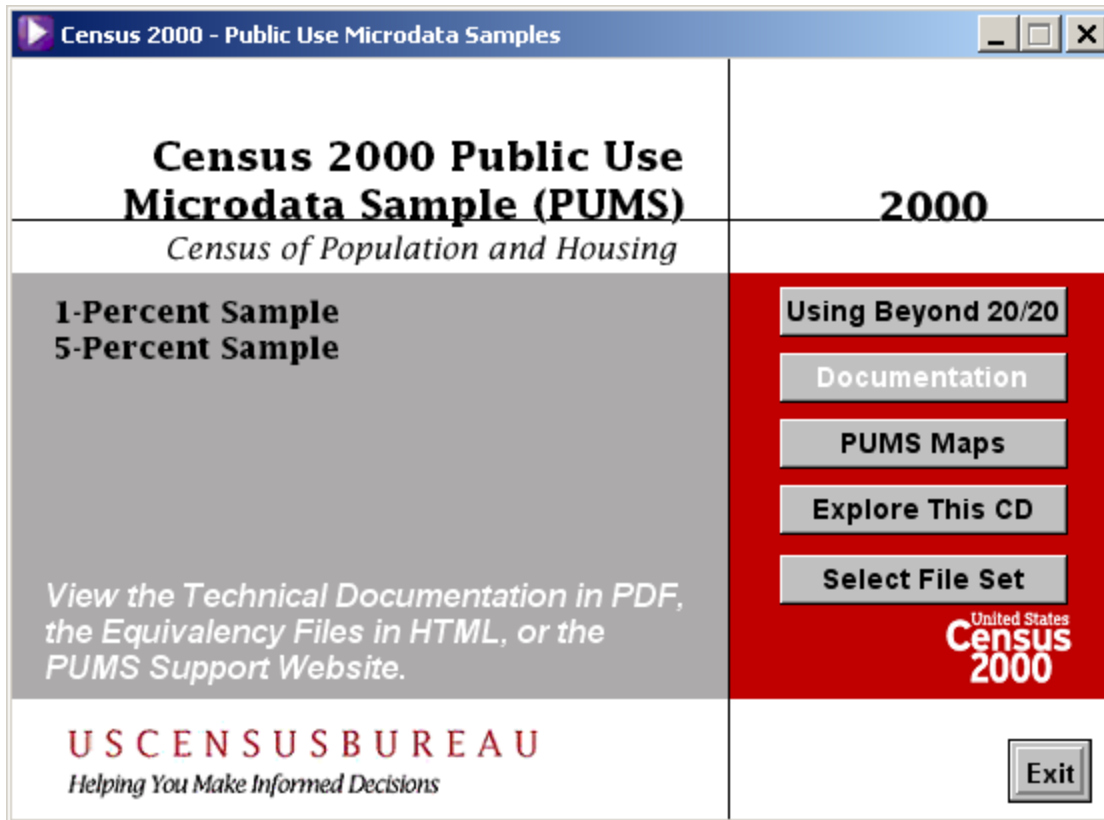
Census 2000 - Public Use Microdata Samples

Census 2000 Public Use Microdata Sample (PUMS)

2000

Census of Population and Housing

1-Percent Sample
5-Percent Sample

Using Beyond 20/20

Documentation

PUMS Maps

Explore This CD

Select File Set

View the Technical Documentation in PDF, the Equivalency Files in HTML, or the PUMS Support Website.

United States
Census
2000

USCENSUSBUREAU
Helping You Make Informed Decisions

Exit